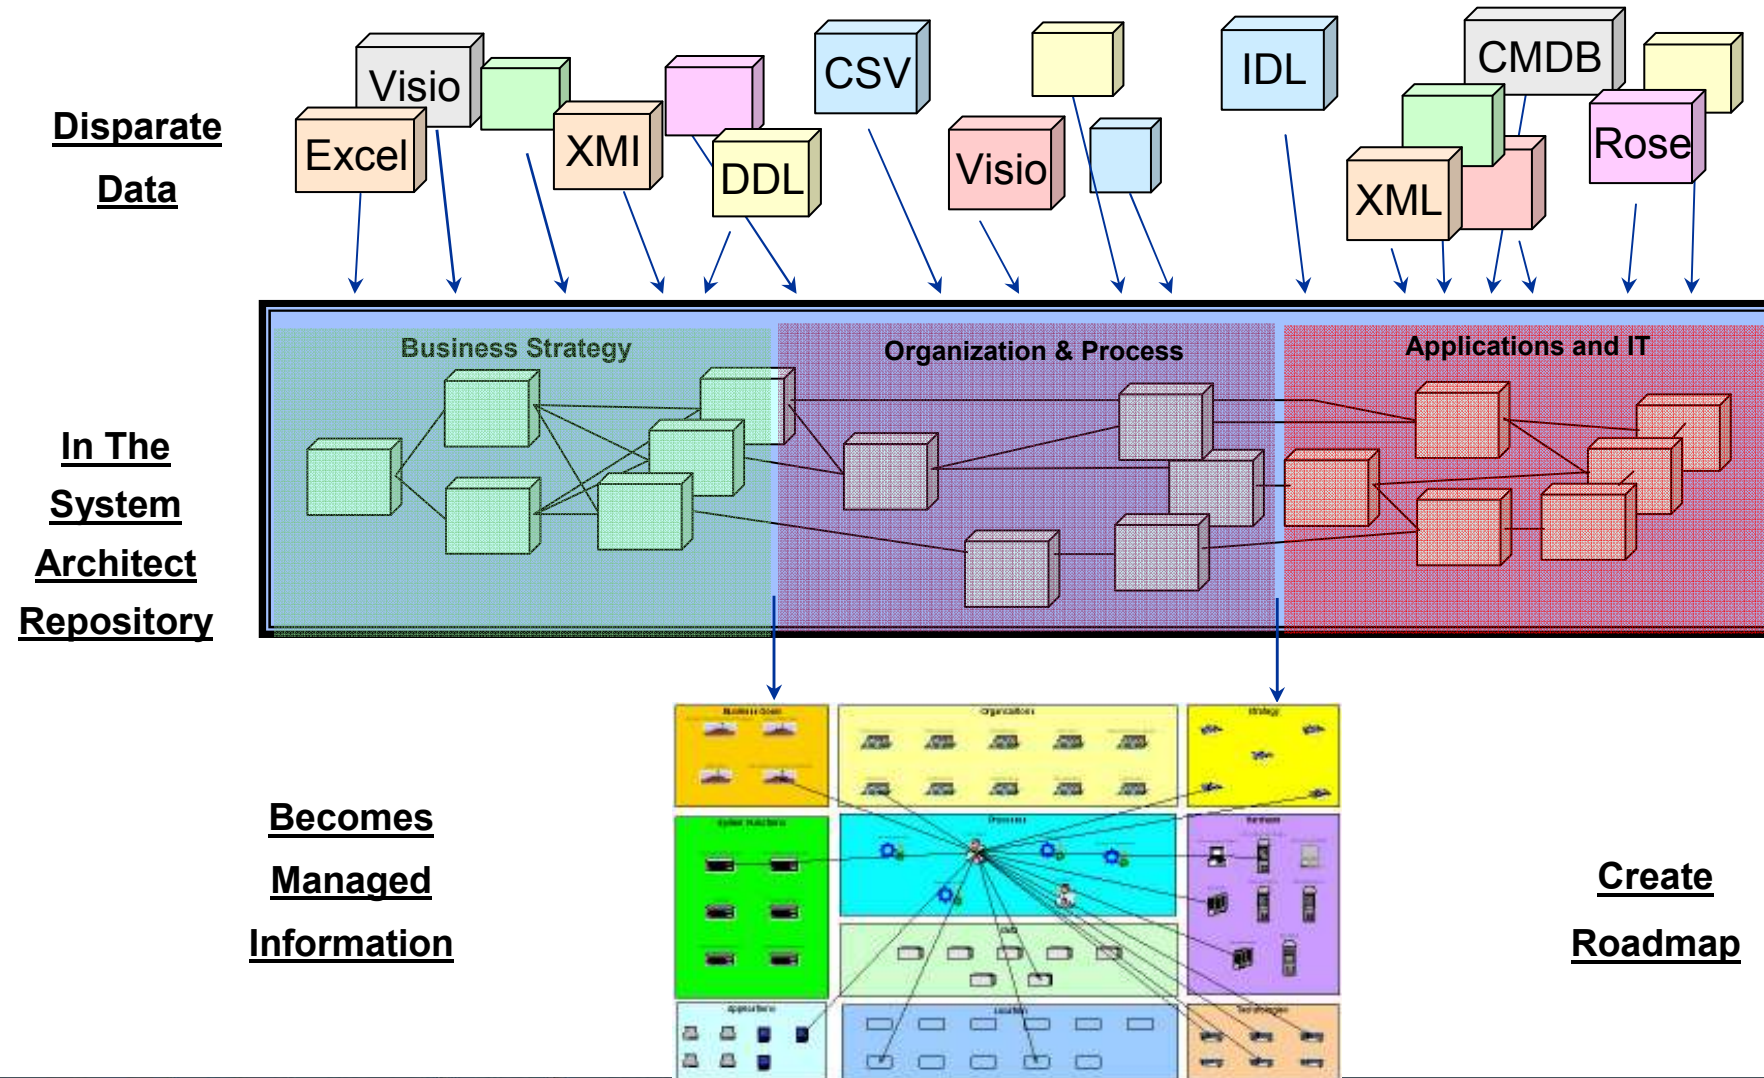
Disparate Data

Visio
Excel
XMI
DDL
CSV
Visio
IDL
CMDB
XML
Rose

In The System Architect Repository

Business Strategy
Organization & Process
Applications and IT

Becomes Managed Information

Create Roadmap